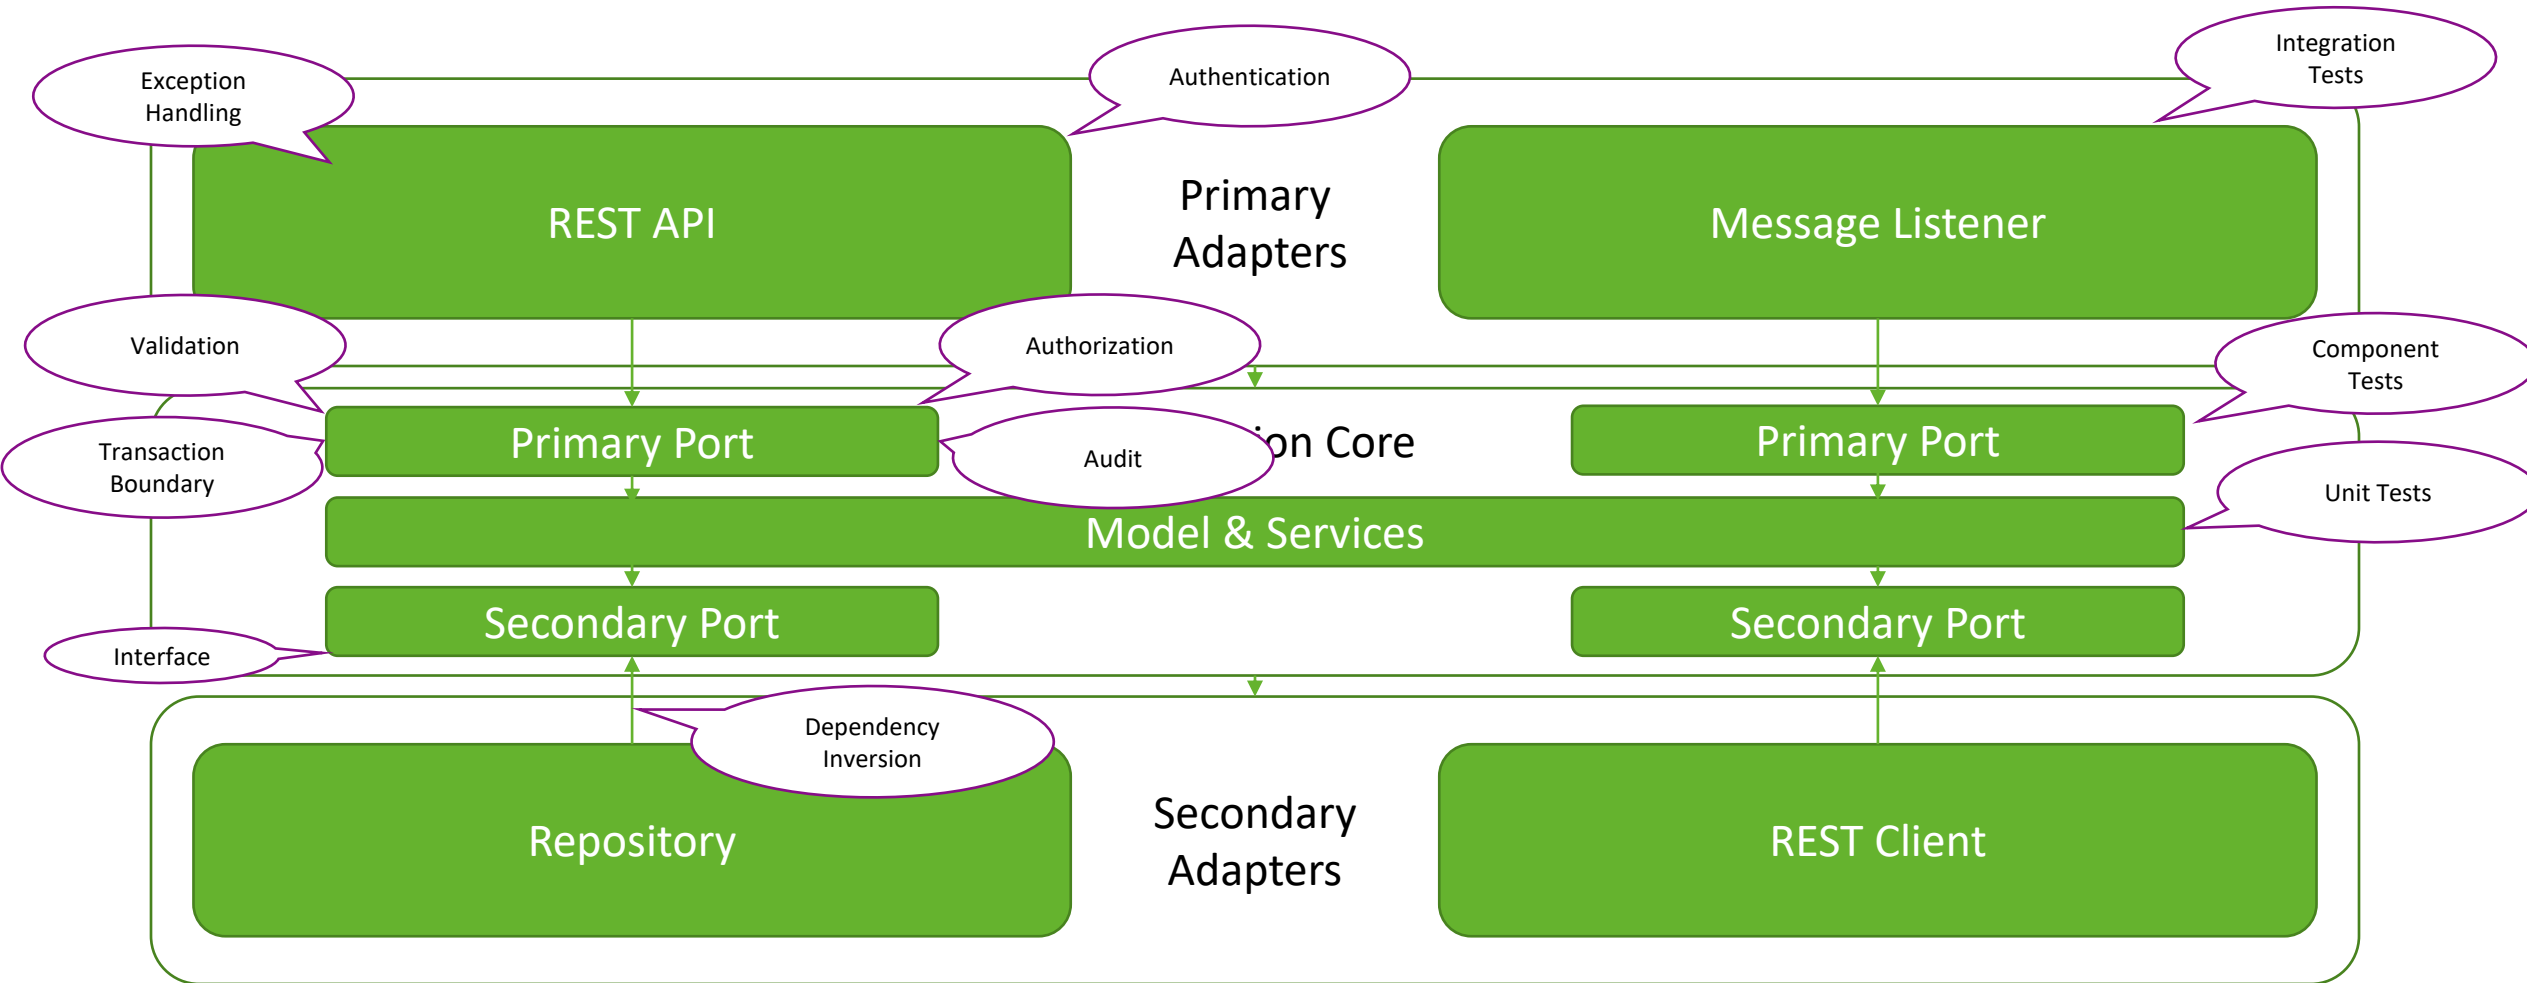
Exception Handling

Authentication

Integration Tests

REST API

Primary Adapters

Message Listener

Validation

Authorization

Component Tests

Transaction Boundary

Primary Port

Audit

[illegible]on Core

Primary Port

Unit Tests

Model & Services

Secondary Port

Secondary Port

Interface

Dependency Inversion

Repository

Secondary Adapters

REST Client